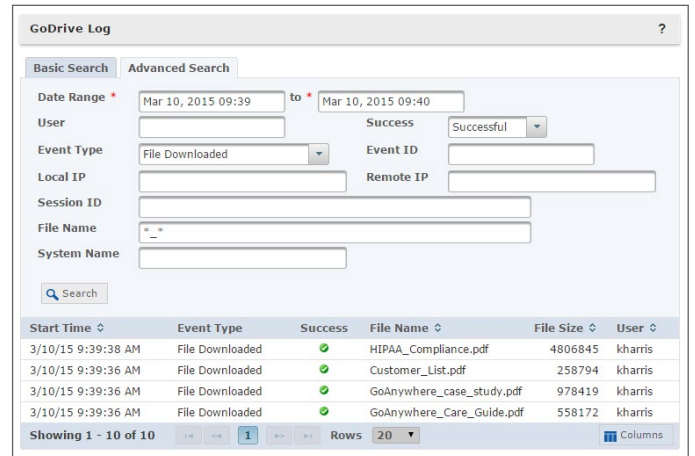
GoDrive Log

?

Basic Search
Advanced Search

Date Range * Mar 10, 2015 09:39 to * Mar 10, 2015 09:40

User

Success Successful

Event Type File Downloaded

Event ID

Local IP

Remote IP

Session ID

File Name *_*

System Name

Search

| Start Time | Event Type | Success | File Name | File Size | User |
|---|---|---|---|---|---|
| 3/10/15 9:39:38 AM | File Downloaded | | HIPAA_Compliance.pdf | 4806845 | kharris |
| 3/10/15 9:39:36 AM | File Downloaded | | Customer_List.pdf | 258794 | kharris |
| 3/10/15 9:39:36 AM | File Downloaded | | GoAnywhere_case_study.pdf | 978419 | kharris |
| 3/10/15 9:39:36 AM | File Downloaded | | GoAnywhere_Care_Guide.pdf | 558172 | kharris |

Showing 1 - 10 of 10

1

Rows 20

Columns